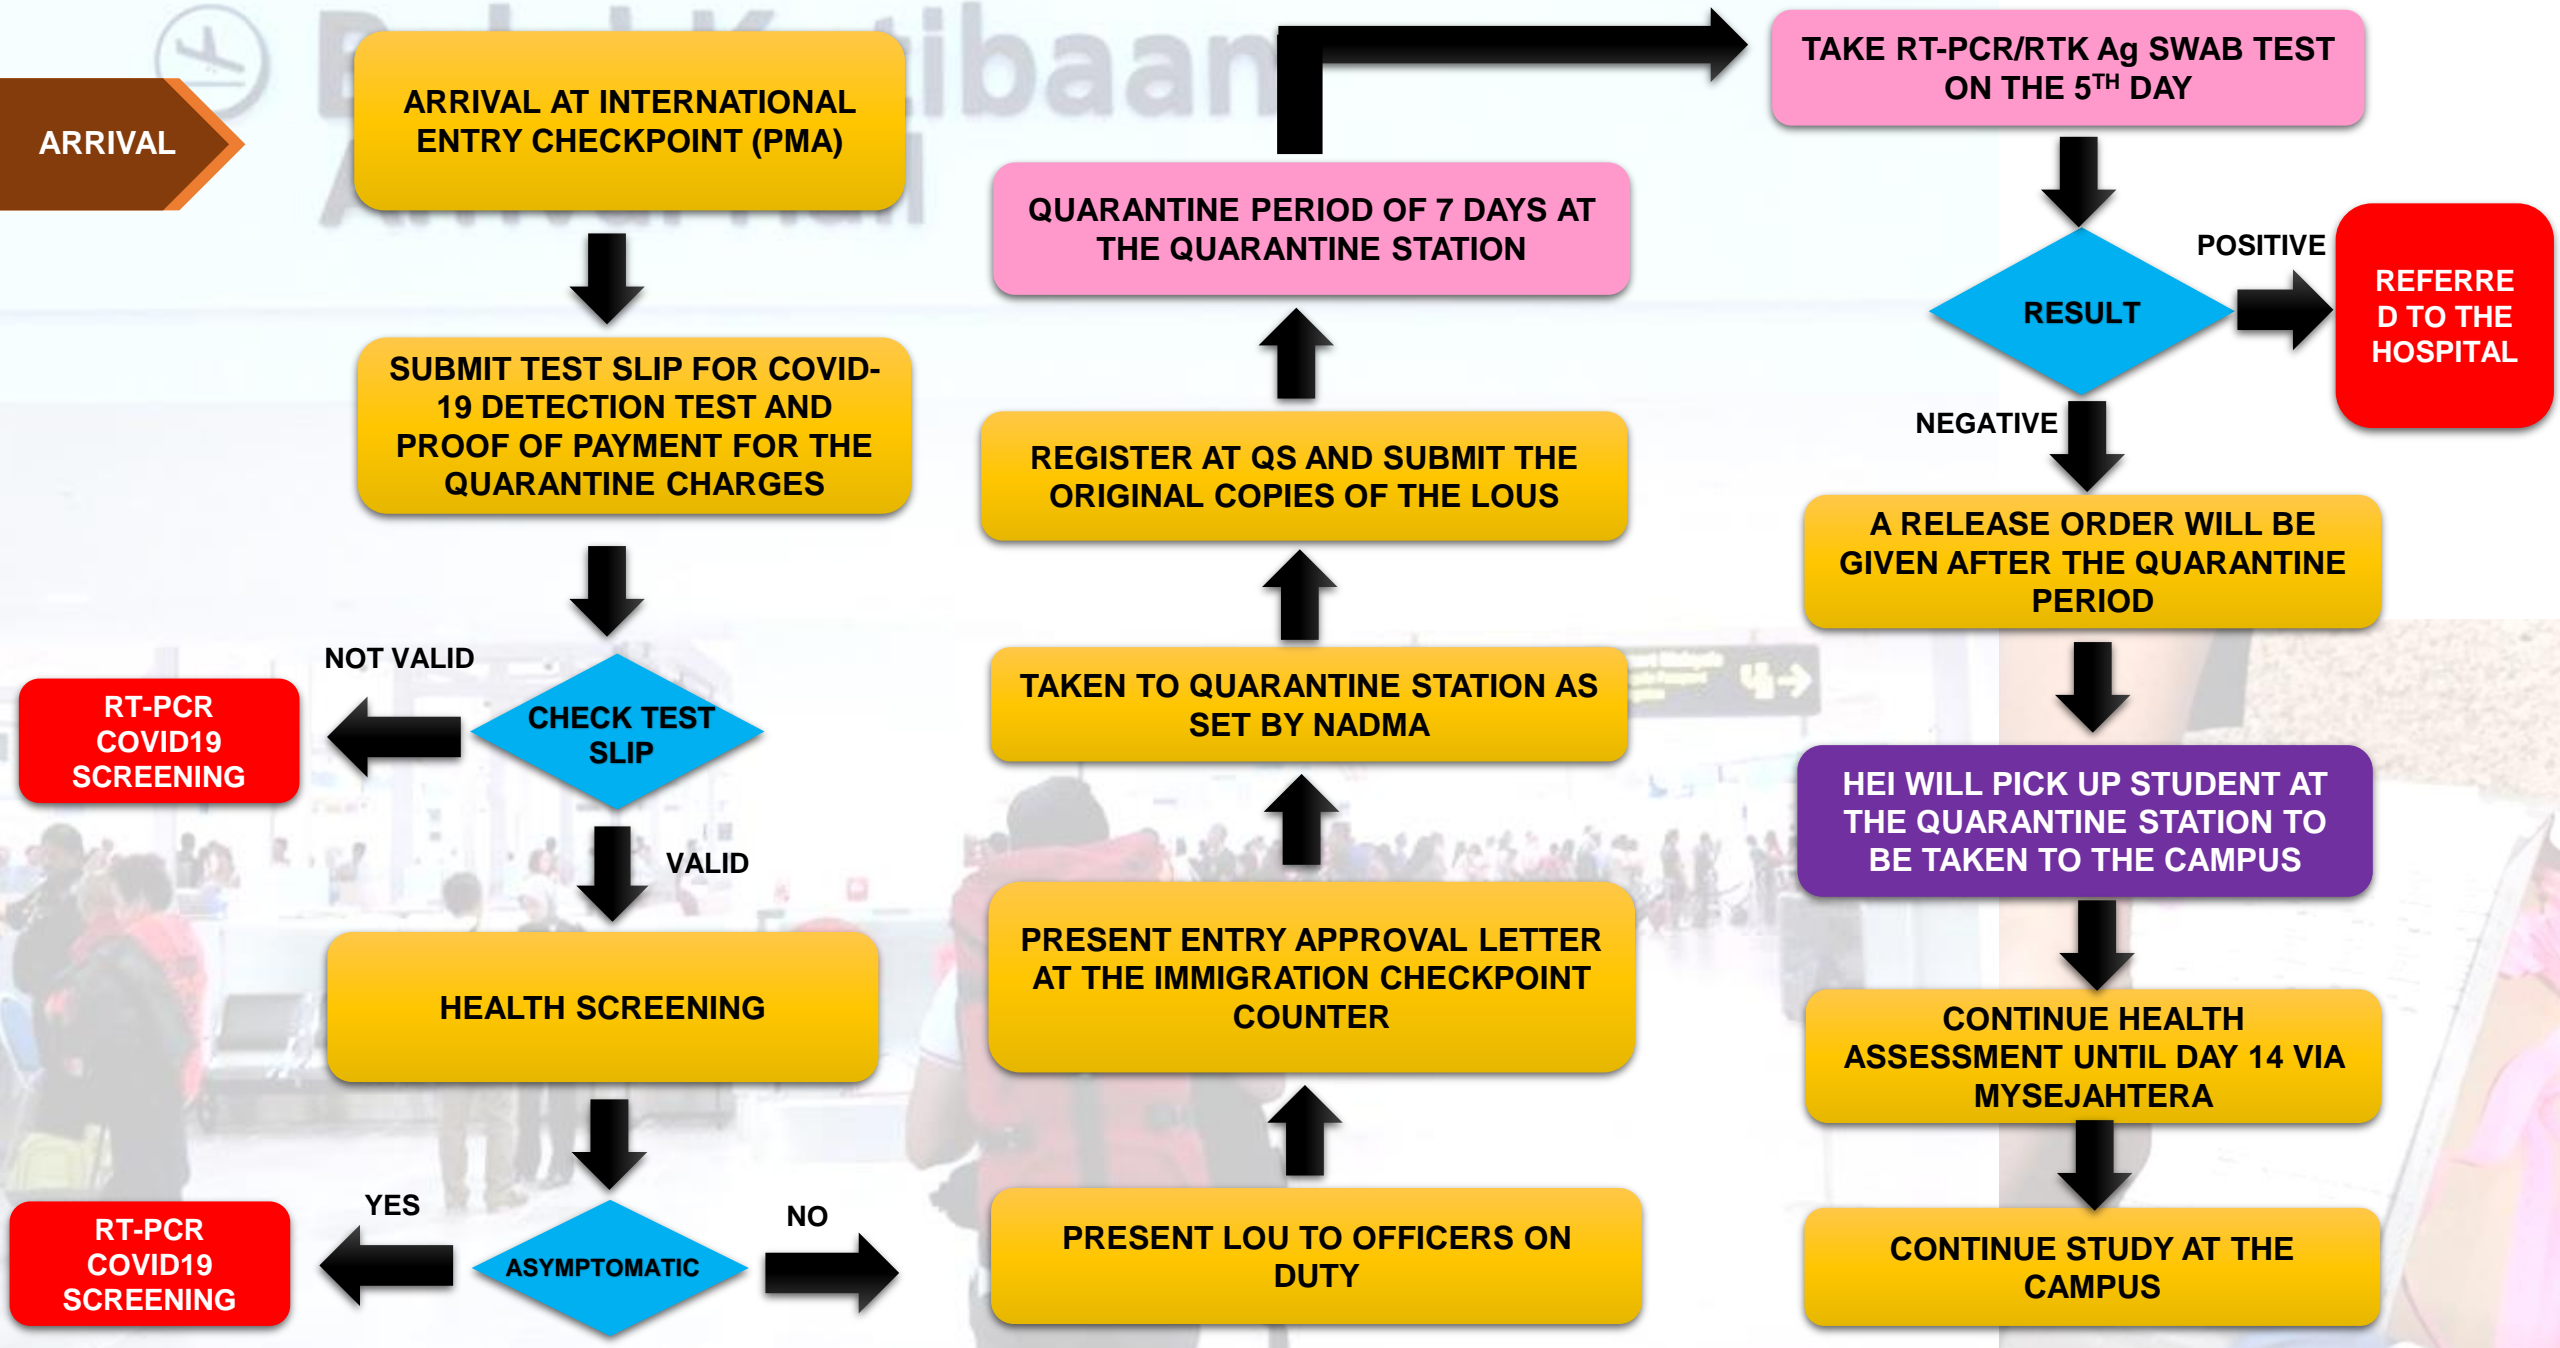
ARRIVAL

ARRIVAL AT INTERNATIONAL ENTRY CHECKPOINT (PMA)

SUBMIT TEST SLIP FOR COVID-19 DETECTION TEST AND PROOF OF PAYMENT FOR THE QUARANTINE CHARGES

NOT VALID

RT-PCR COVID19 SCREENING

CHECK TEST SLIP

VALID

HEALTH SCREENING

YES

RT-PCR COVID19 SCREENING

ASYMPTOMATIC

NO

PRESENT LOU TO OFFICERS ON DUTY

PRESENT ENTRY APPROVAL LETTER AT THE IMMIGRATION CHECKPOINT COUNTER

TAKEN TO QUARANTINE STATION AS SET BY NADMA

REGISTER AT QS AND SUBMIT THE ORIGINAL COPIES OF THE LOUS

QUARANTINE PERIOD OF 7 DAYS AT THE QUARANTINE STATION

TAKE RT-PCR/RTK Ag SWAB TEST ON THE 5$^{TH}$ DAY

RESULT

POSITIVE

REFERRED TO THE HOSPITAL

NEGATIVE

A RELEASE ORDER WILL BE GIVEN AFTER THE QUARANTINE PERIOD

HEI WILL PICK UP STUDENT AT THE QUARANTINE STATION TO BE TAKEN TO THE CAMPUS

CONTINUE HEALTH ASSESSMENT UNTIL DAY 14 VIA MYSEJAHTERA

CONTINUE STUDY AT THE CAMPUS